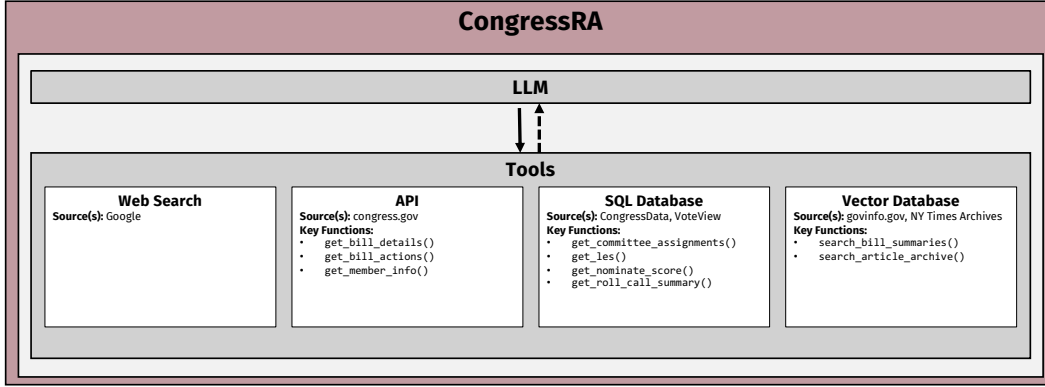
CongressRA

LLM

Tools

Web Search
Source(s): Google

API
Source(s): congress.gov
Key Functions:
• get_bill_details()
• get_bill_actions()
• get_member_info()

SQL Database
Source(s): CongressData, VoteView
Key Functions:
• get_committee_assignments()
• get_les()
• get_nominate_score()
• get_roll_call_summary()

Vector Database
Source(s): govinfo.gov, NY Times Archives
Key Functions:
• search_bill_summaries()
• search_article_archive()